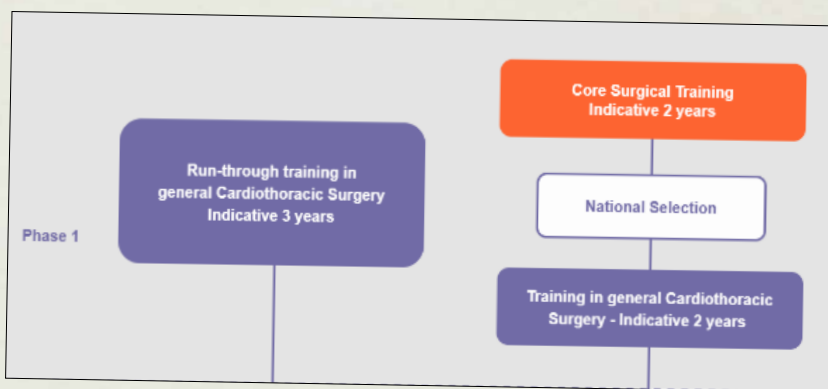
Core Surgical Training
Indicative 2 years

Run-through training in general Cardiothoracic Surgery
Indicative 3 years

National Selection

Phase 1

Training in general Cardiothoracic Surgery - Indicative 2 years